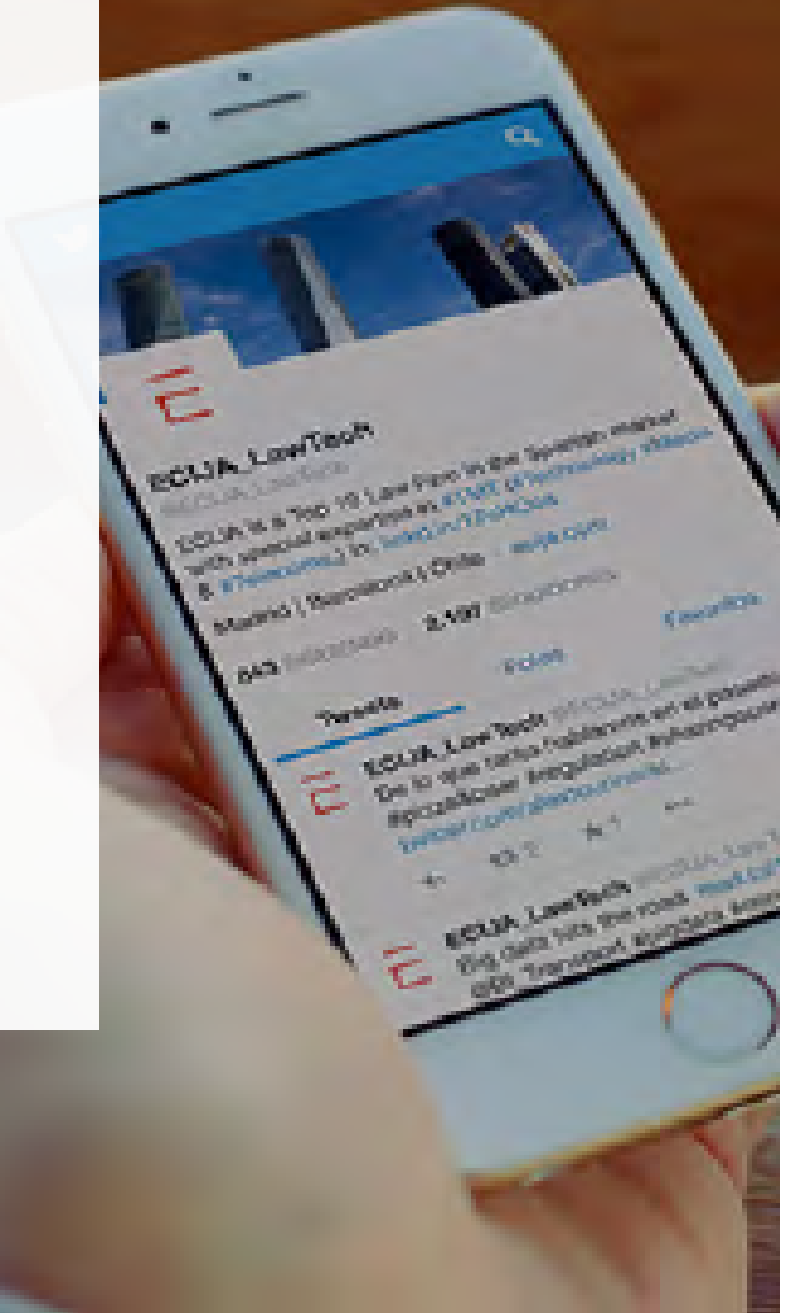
ECIJA_LawTech
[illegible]
ECIJA is a Top 10 Law Firm in the Spanish market with special expertise in #TMT @Technology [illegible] & #Telecoms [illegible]
Madrid | Barcelona | Chile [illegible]
843 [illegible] 2.190 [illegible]
Tweets Fotos Favoritos
ECIJA_LawTech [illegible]
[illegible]
ECIJA_LawTech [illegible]
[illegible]